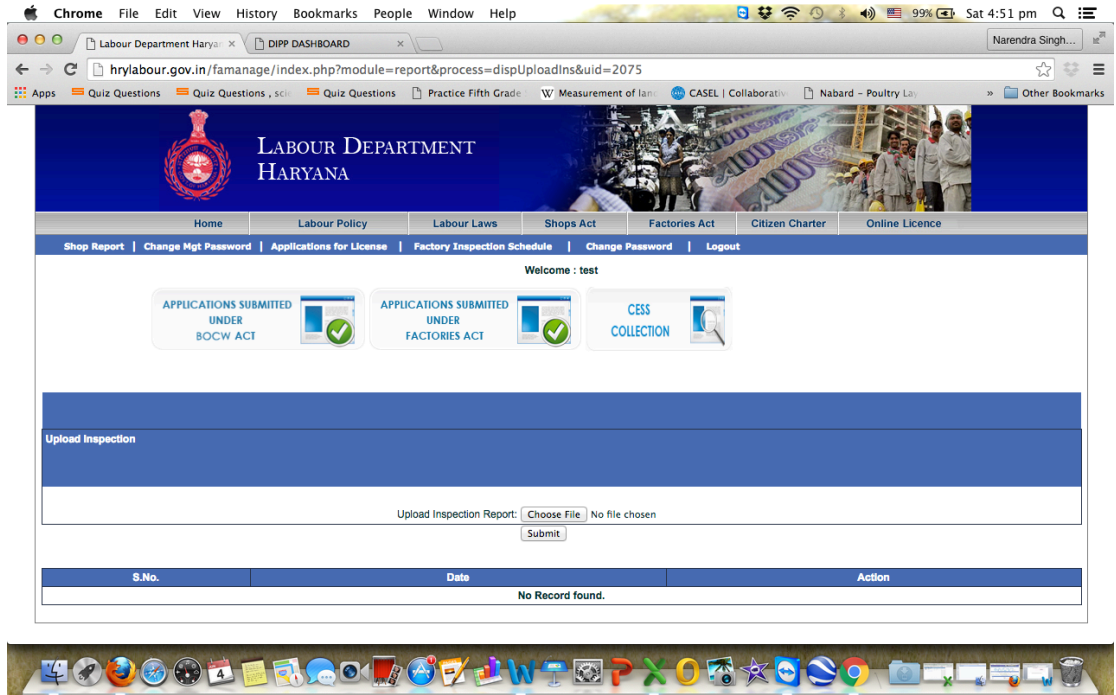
Chrome File Edit View History Bookmarks People Window Help

99% Sat 4:51 pm

Labour Department Haryan ×
DIPP DASHBOARD ×

Narendra Singh...

hrylabour.gov.in/famanage/index.php?module=report&process=dispUploadIns&uid=2075

Apps
Quiz Questions
Quiz Questions , sci
Quiz Questions
Practice Fifth Grade
Measurement of lan
CASEL | Collaborativ
Nabard - Poultry Lay
»
Other Bookmarks

LABOUR DEPARTMENT HARYANA

| Home | Labour Policy | Labour Laws | Shops Act | Factories Act | Citizen Charter | Online Licence |

Shop Report | Change Mgt Password | Applications for License | Factory Inspection Schedule | Change Password | Logout

Welcome : test

APPLICATIONS SUBMITTED UNDER BOCW ACT

APPLICATIONS SUBMITTED UNDER FACTORIES ACT

CESS COLLECTION

Upload Inspection

Upload Inspection Report: Choose File No file chosen

Submit

| S.No. | Date | Action |
|---|---|---|
| No Record found. | | |

4